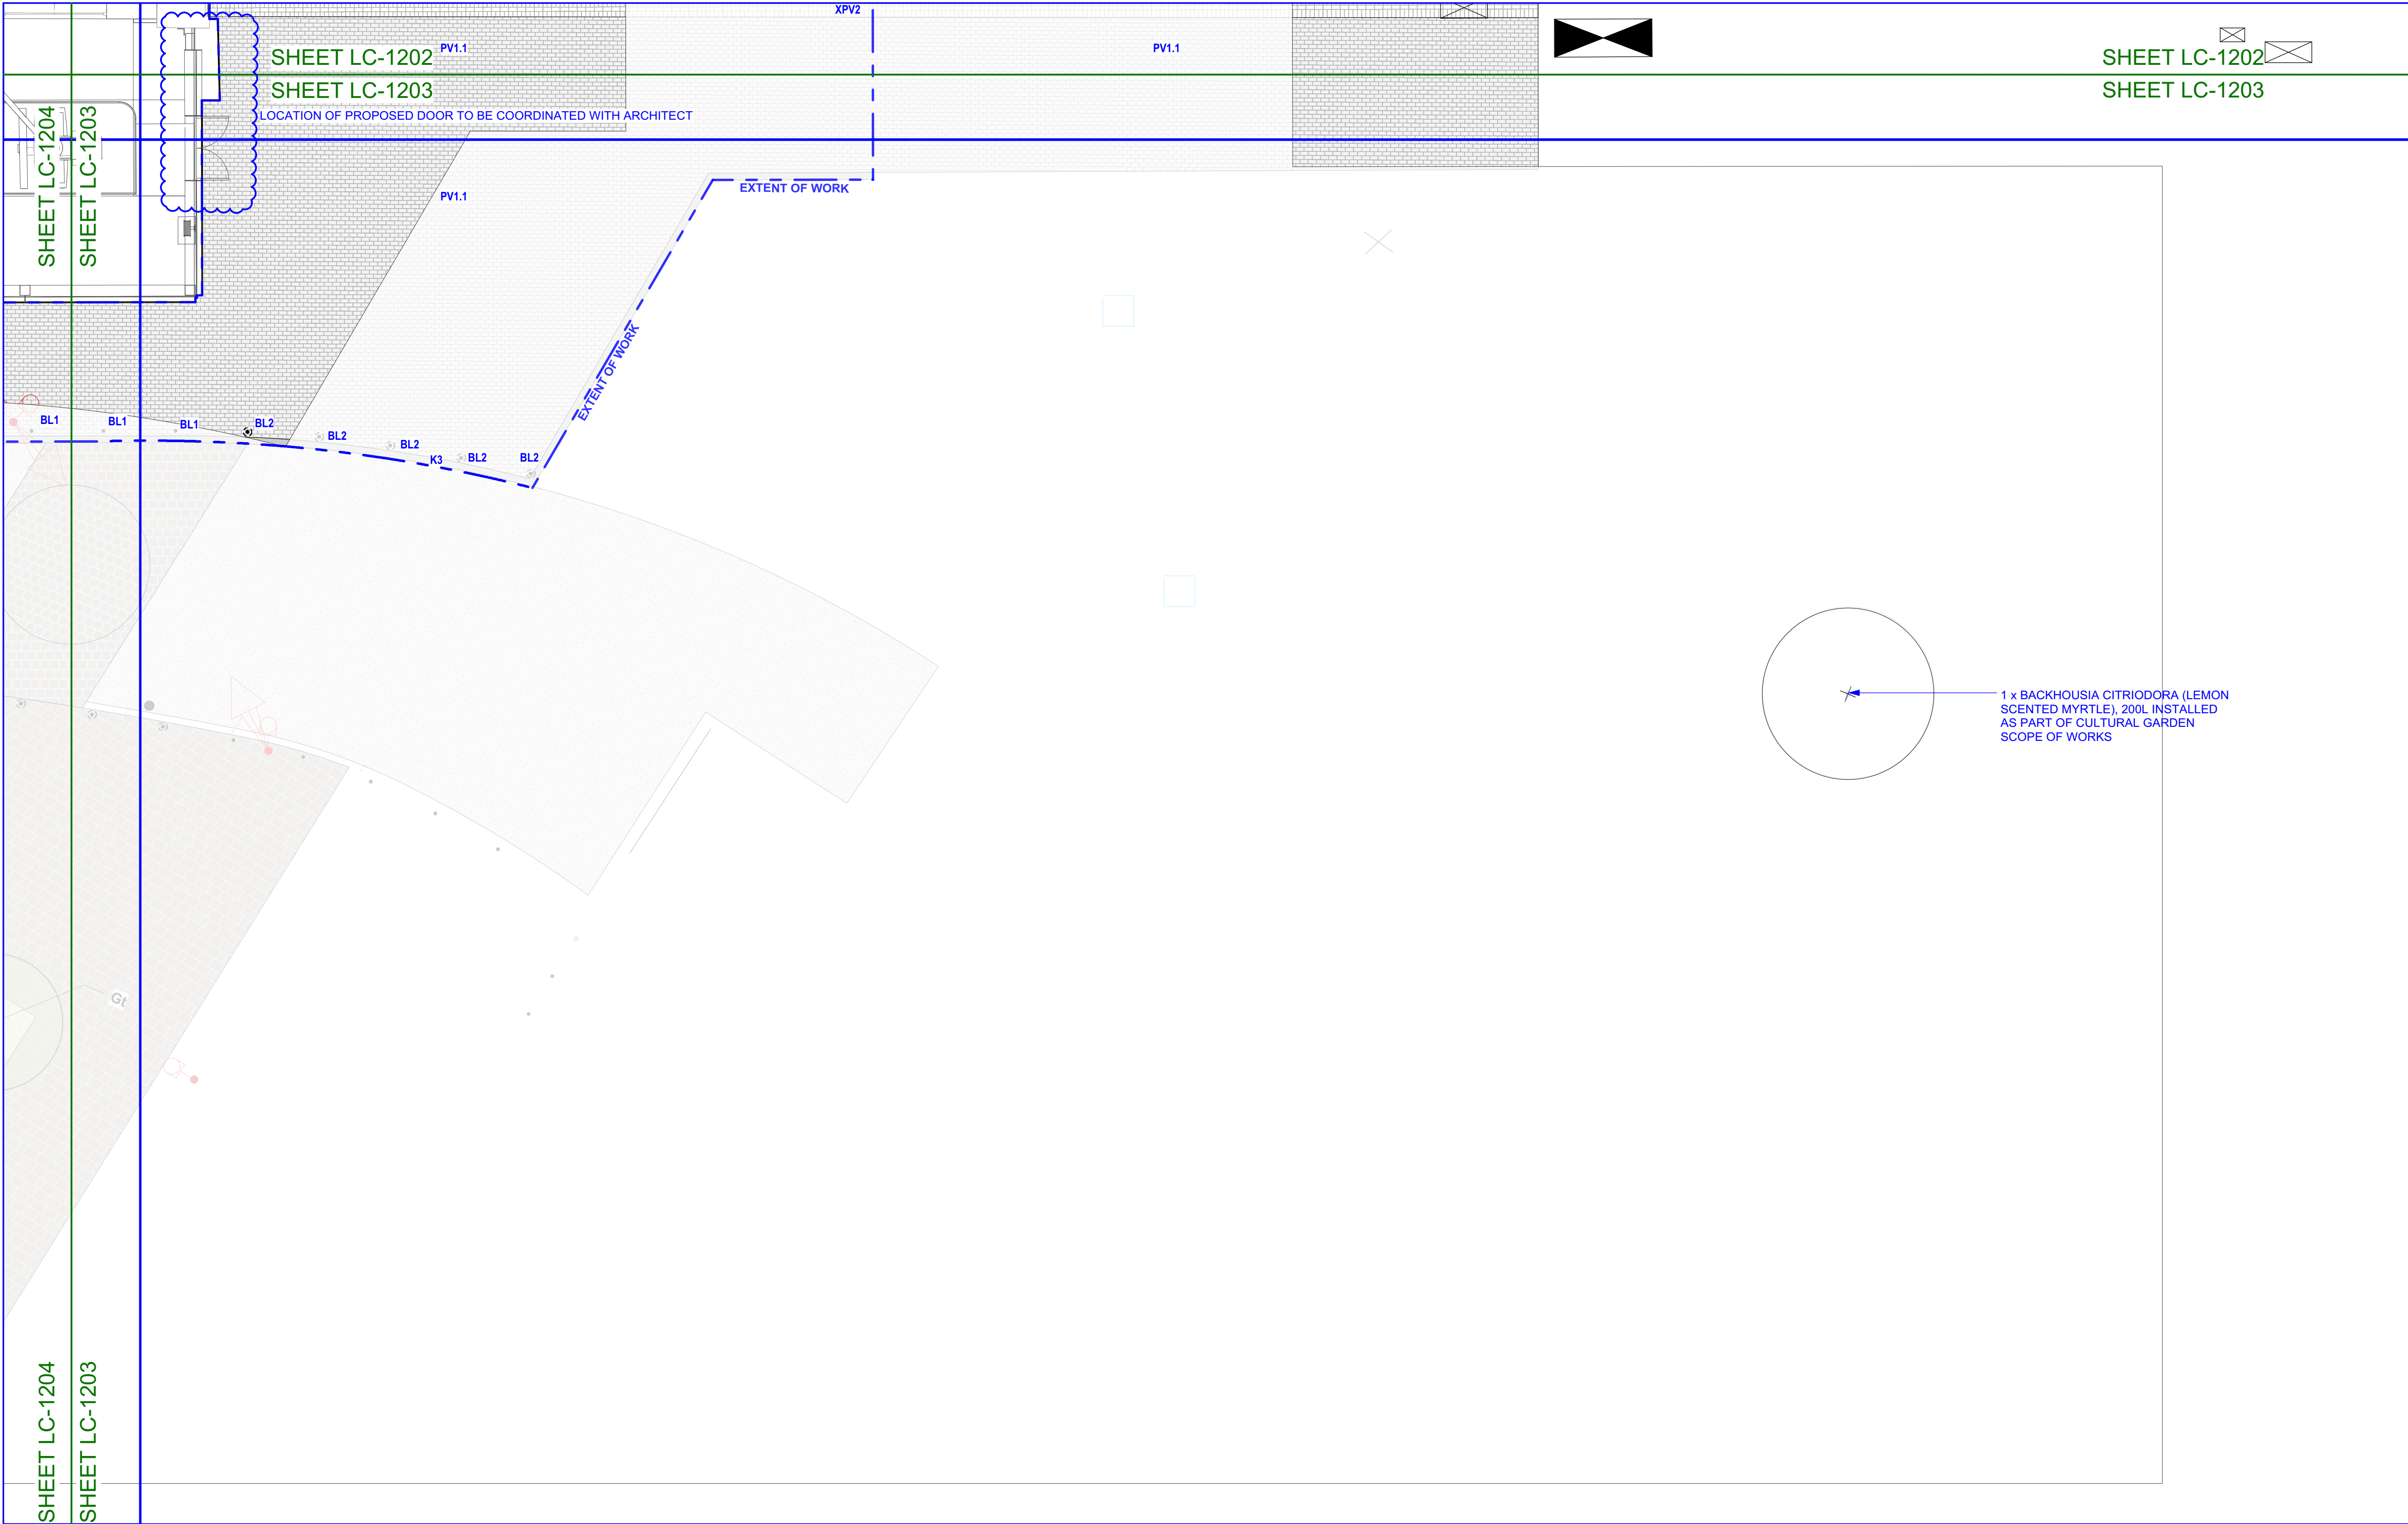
XPV2

SHEET LC-1202 PV1.1

PV1.1

SHEET LC-1203

LOCATION OF PROPOSED DOOR TO BE COORDINATED WITH ARCHITECT

SHEET LC-1202

SHEET LC-1203

SHEET LC-1204

SHEET LC-1203

PV1.1

EXTENT OF WORK

EXTENT OF WORK

BL1 BL1 BL1 BL2 BL2 BL2 K3 BL2 BL2

1 x BACKHOUSIA CITRIODORA (LEMON SCENTED MYRTLE), 200L INSTALLED AS PART OF CULTURAL GARDEN SCOPE OF WORKS

Gt

SHEET LC-1204

SHEET LC-1203